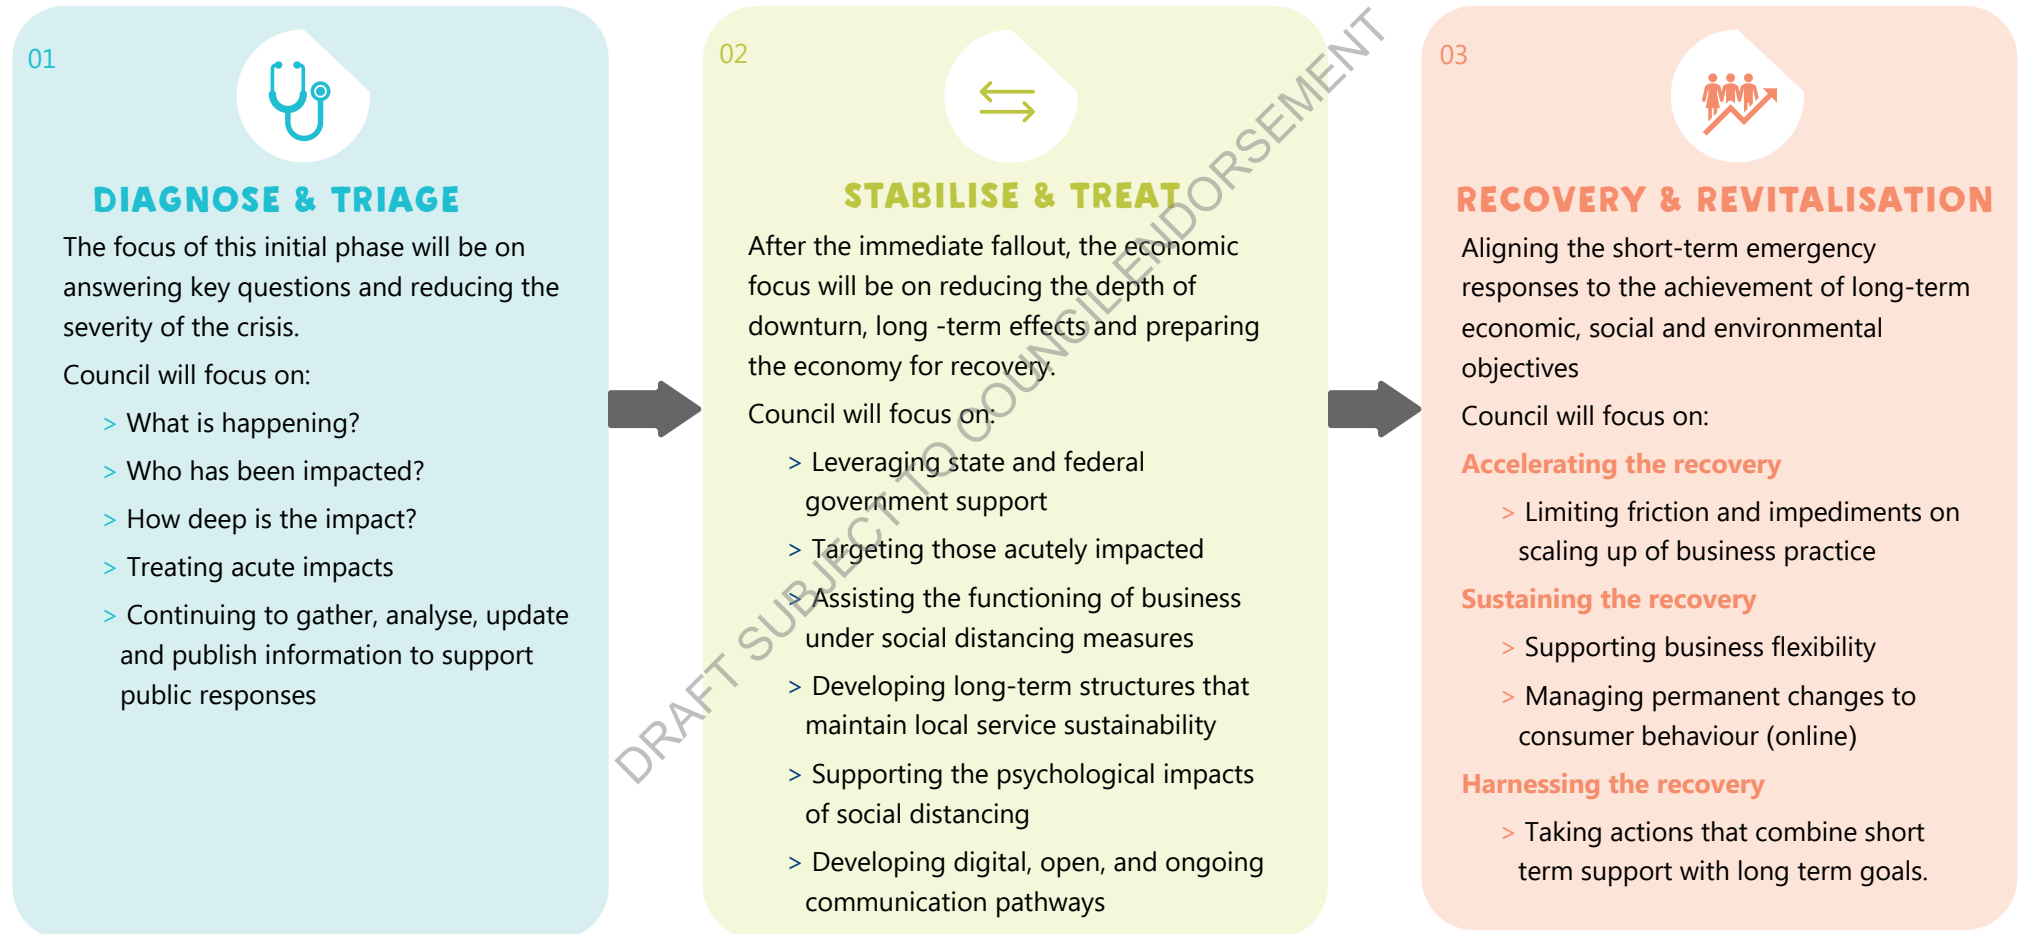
01

DIAGNOSE & TRIAGE

The focus of this initial phase will be on answering key questions and reducing the severity of the crisis.

Council will focus on:

> What is happening?

> Who has been impacted?

> How deep is the impact?

> Treating acute impacts

> Continuing to gather, analyse, update and publish information to support public responses

02

STABILISE & TREAT

After the immediate fallout, the economic focus will be on reducing the depth of downturn, long -term effects and preparing the economy for recovery.

Council will focus on:

> Leveraging state and federal government support

> Targeting those acutely impacted

> Assisting the functioning of business under social distancing measures

> Developing long-term structures that maintain local service sustainability

> Supporting the psychological impacts of social distancing

> Developing digital, open, and ongoing communication pathways

DRAFT SUBJECT TO COUNCIL ENDORSEMENT

03

RECOVERY & REVITALISATION

Aligning the short-term emergency responses to the achievement of long-term economic, social and environmental objectives

Council will focus on:

Accelerating the recovery

> Limiting friction and impediments on scaling up of business practice

Sustaining the recovery

> Supporting business flexibility

> Managing permanent changes to consumer behaviour (online)

Harnessing the recovery

> Taking actions that combine short term support with long term goals.